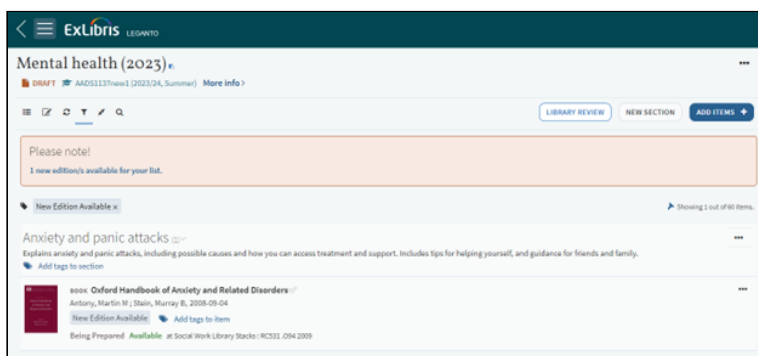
ExLibris LEGANTO

Mental health (2023)

DRAFT AADS1137new1 (2023/24, Summer) More info >

LIBRARY REVIEW NEW SECTION ADD ITEMS +

Please note!

1 new edition/s is available for your list.

New Edition Available ×

Showing 1 out of 60 items.

Anxiety and panic attacks

Explains anxiety and panic attacks, including possible causes and how you can access treatment and support. Includes tips for helping yourself, and guidance for friends and family.

Add tags to section

BOOK Oxford Handbook of Anxiety and Related Disorders

Antony, Martin M ; Stein, Murray B, 2008-09-04

New Edition Available Add tags to item

Being Prepared Available at Social Work Library Stacks : RC531 .O94 2009